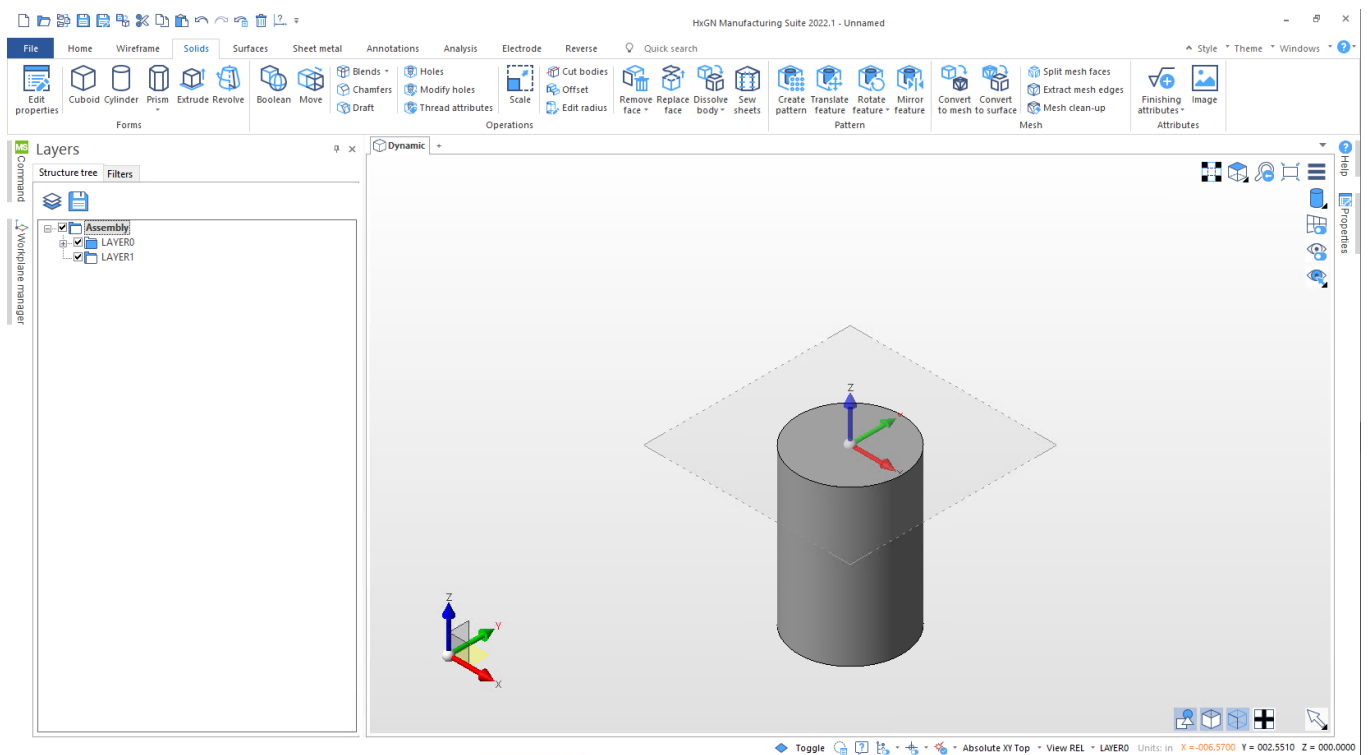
HxGN Manufacturing Suite 2022.1 - Unnamed

File Home Wireframe Solids Surfaces Sheet metal Annotations Analysis Electrode Reverse Quick search

Style Theme Windows

Edit properties Cuboid Cylinder Prism Extrude Revolve
Forms

Boolean Move Blends Chamfers Draft Holes Modify holes Thread attributes Scale Cut bodies Offset Edit radius Remove face Replace face Dissolve body Sew sheets
Operations

Create pattern Translate feature Rotate feature Mirror feature
Pattern

Convert to mesh Convert to surface Split mesh faces Extract mesh edges Mesh clean-up
Mesh

Finishing attributes Image
Attributes

Command
Workplane manager

Layers
Structure tree Filters

Assembly
LAYER0
LAYER1

Dynamic

Help
Properties

Z
Z
Y
X

Toggle Absolute XY Top View REL LAYER0 Units: in X = -006.5700 Y = 002.5510 Z = 000.0000